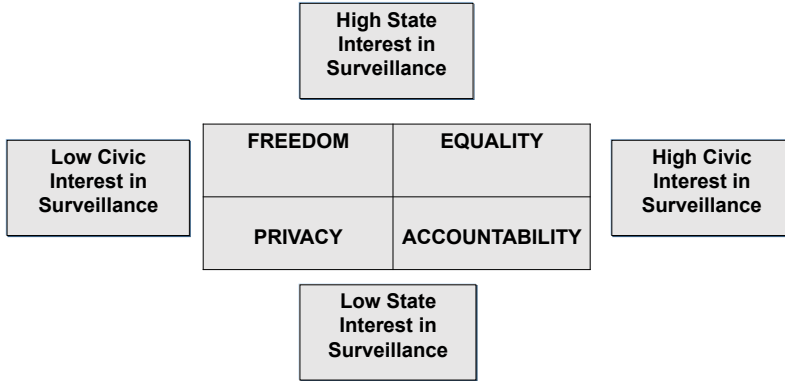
High State Interest in Surveillance

Low Civic Interest in Surveillance

| FREEDOM | EQUALITY |
|---|---|
| PRIVACY | ACCOUNTABILITY |

High Civic Interest in Surveillance

Low State Interest in Surveillance